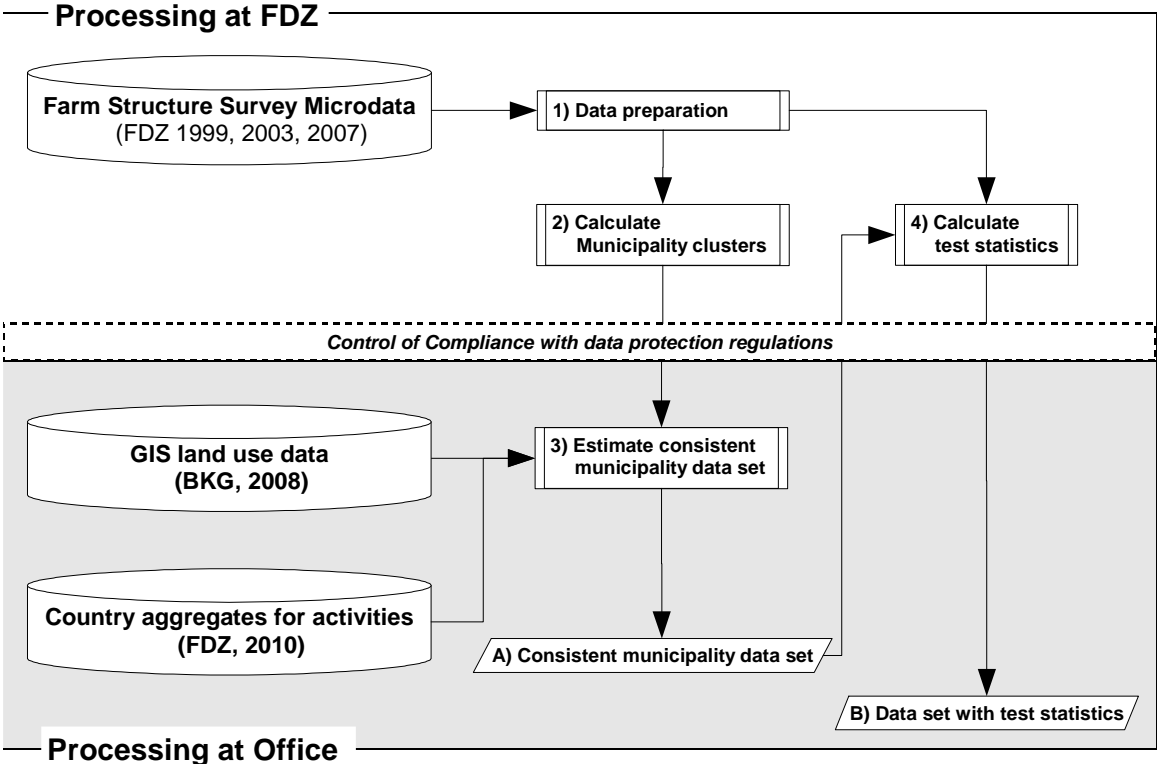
Processing at FDZ

Farm Structure Survey Microdata
(FDZ 1999, 2003, 2007)

1) Data preparation

2) Calculate Municipality clusters

4) Calculate test statistics

Control of Compliance with data protection regulations

GIS land use data
(BKG, 2008)

3) Estimate consistent municipality data set

Country aggregates for activities
(FDZ, 2010)

A) Consistent municipality data set

B) Data set with test statistics

Processing at Office